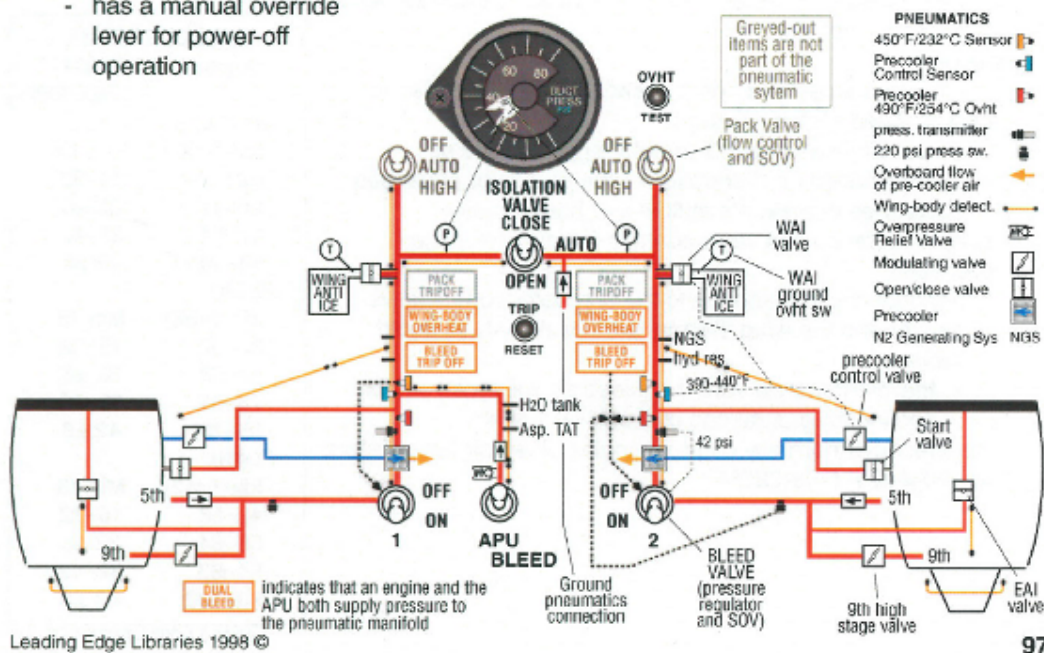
- has a manual override lever for power-off operation

Greyed-out items are not part of the pneumatic sytem

PNEUMATICS
450°F/232°C Sensor
Precooler Control Sensor
Precooler 490°F/254°C Ovht
press. transmitter
220 psi press sw.
Overboard flow of pre-cooler air
Wing-body detect.
Overpressure Relief Valve
Modulating valve
Open/close valve
Precooler
N2 Generating Sys NGS

60 80 DUCT PRESS

OVHT TEST

Pack Valve (flow control and SOV)

OFF AUTO HIGH
ISOLATION VALVE CLOSE
AUTO
OPEN
OFF AUTO HIGH

T
P
P
T

WING ANTI ICE
PACK TRIP OFF
WING-BODY OVERHEAT
BLEED TRIP OFF
TRIP RESET
PACK TRIP OFF
WING-BODY OVERHEAT
BLEED TRIP OFF
WING ANTI ICE

WAI valve
WAI ground ovht sw

NGS
hyd res.
390-440°F
precooler control valve

H2O tank
Asp. TAT
42 psi

Start valve

5th
OFF
ON
1
APU BLEED
OFF
ON
2
5th
9th
9th

DUAL BLEED indicates that an engine and the APU both supply pressure to the pneumatic manifold

Ground pneumatics connection

BLEED VALVE (pressure regulator and SOV)

9th high stage valve

EAI valve

Leading Edge Libraries 1998 ©

97